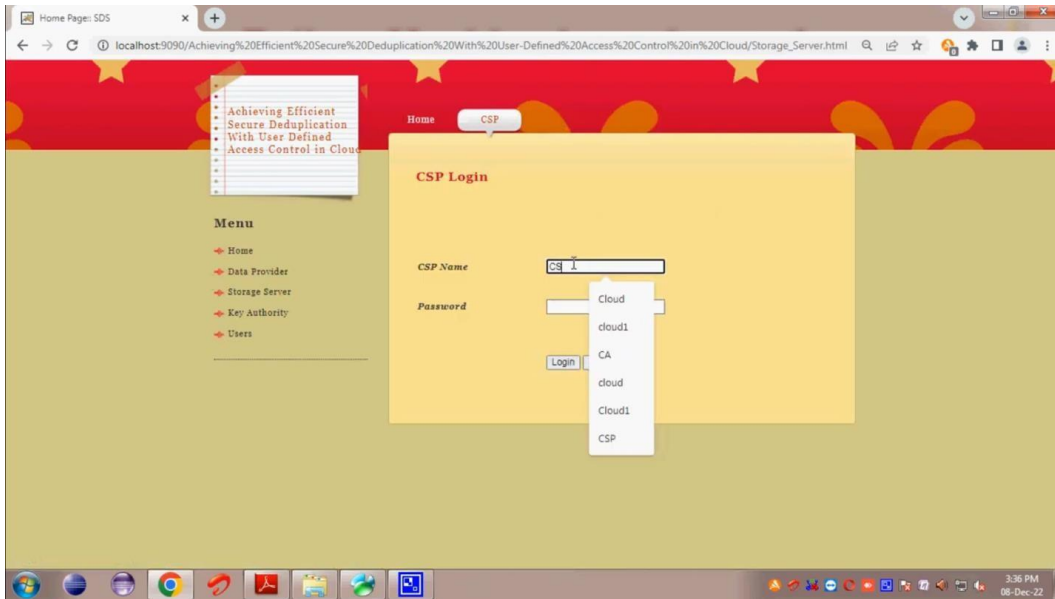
Home Page:: SDS

localhost:9090/Achieving%20Efficient%20Secure%20Deduplication%20With%20User-Defined%20Access%20Control%20in%20Cloud/Storage_Server.html

Achieving Efficient Secure Deduplication With User Defined Access Control in Cloud

Home CSP

CSP Login

Menu

Home
Data Provider
Storage Server
Key Authority
Users

CSP Name CS

Password

Login

Cloud
cloud1
CA
cloud
Cloud1
CSP

3:36 PM
08-Dec-22